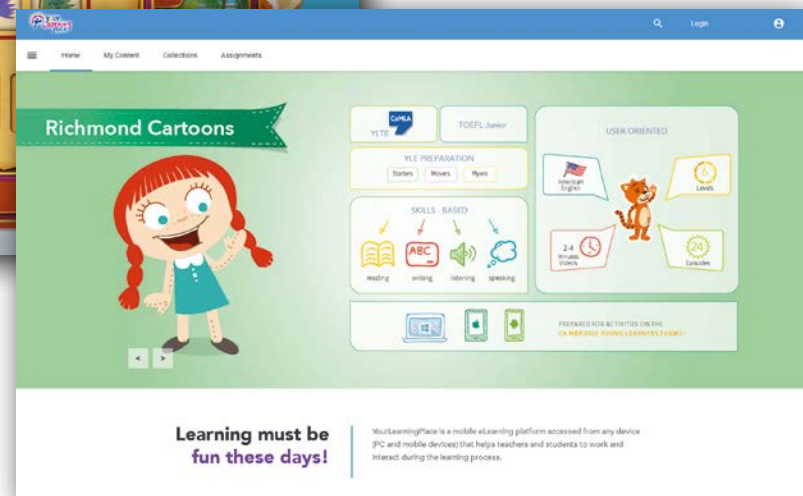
Login

Home My Content Collections Assignments

Richmond Cartoons

YLTE CaMLA

TOEFL Junior

USER ORIENTED

YLE PREPARATION

Starters Movers Flyers

American English

6 Levels

SKILLS - BASED

ABC

reading writing listening speaking

2-4 Minutes Videos

24 Episodes

PREPARED FOR ACTIVITIES ON THE CAMBRIDGE YOUNG LEARNERS EXAMS!

Learning must be fun these days!

YourLearningPlace is a mobile eLearning platform accessed from any device (PC and mobile devices) that helps teachers and students to work and interact during the learning process.